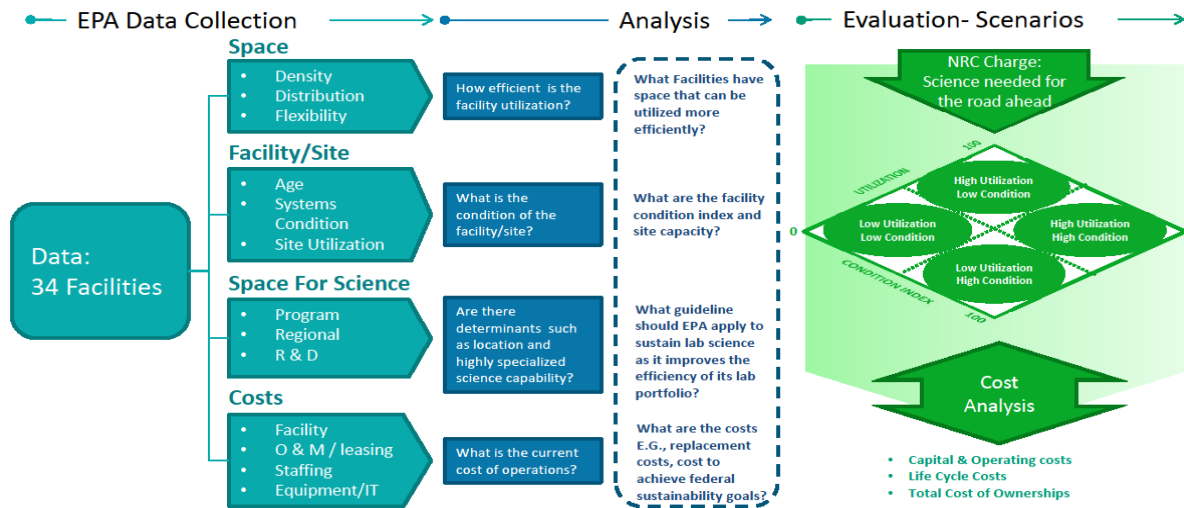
EPA Data Collection

Analysis

Evaluation- Scenarios

Data:
34 Facilities

Space
- Density
- Distribution
- Flexibility

How efficient is the facility utilization?

Facility/Site
- Age
- Systems Condition
- Site Utilization

What is the condition of the facility/site?

Space For Science
- Program
- Regional
- R & D

Are there determinants such as location and highly specialized science capability?

Costs
- Facility
- O & M / leasing
- Staffing
- Equipment/IT

What is the current cost of operations?

What Facilities have space that can be utilized more efficiently?

What are the facility condition index and site capacity?

What guideline should EPA apply to sustain lab science as it improves the efficiency of its lab portfolio?

What are the costs E.G., replacement costs, cost to achieve federal sustainability goals?

NRC Charge:
Science needed for the road ahead

UTILIZATION
100
0
CONDITION INDEX
100

High Utilization
Low Condition

Low Utilization
Low Condition

High Utilization
High Condition

Low Utilization
High Condition

Cost Analysis

- Capital & Operating costs
- Life Cycle Costs
- Total Cost of Ownerships